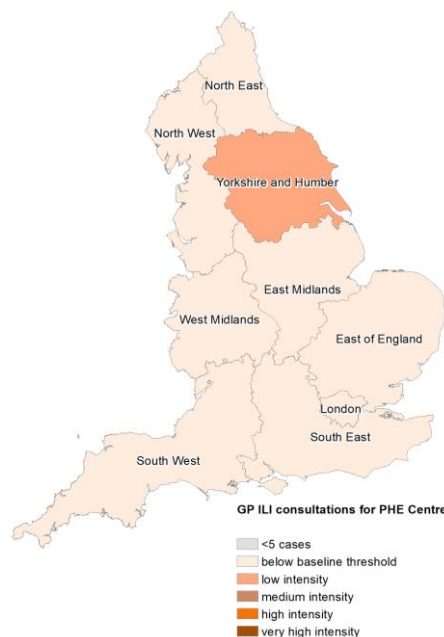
North East
North West
Yorkshire and Humber
East Midlands
West Midlands
East of England
London
South East
South West

GP ILI consultations for PHE Centre

<5 cases
below baseline threshold
low intensity
medium intensity
high intensity
very high intensity